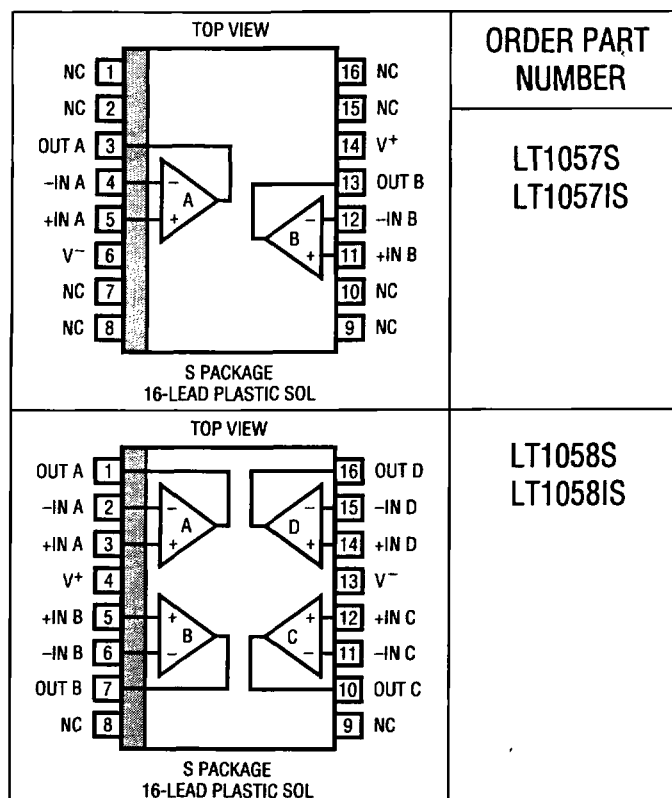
| TOP VIEW<br>NC 1, NC 2, OUT A 3, –IN A 4, +IN A 5, V⁻ 6, NC 7, NC 8<br>16 NC, 15 NC, 14 V⁺, 13 OUT B, 12 –IN B, 11 +IN B, 10 NC, 9 NC<br>A – + B – +<br>S PACKAGE<br>16-LEAD PLASTIC SOL | ORDER PART NUMBER<br>LT1057S<br>LT1057IS |
|---|---|
| TOP VIEW<br>OUT A 1, –IN A 2, +IN A 3, V⁺ 4, +IN B 5, –IN B 6, OUT B 7, NC 8<br>16 OUT D, 15 –IN D, 14 +IN D, 13 V⁻, 12 +IN C, 11 –IN C, 10 OUT C, 9 NC<br>A – + D – + B + – C + –<br>S PACKAGE<br>16-LEAD PLASTIC SOL | LT1058S<br>LT1058IS |